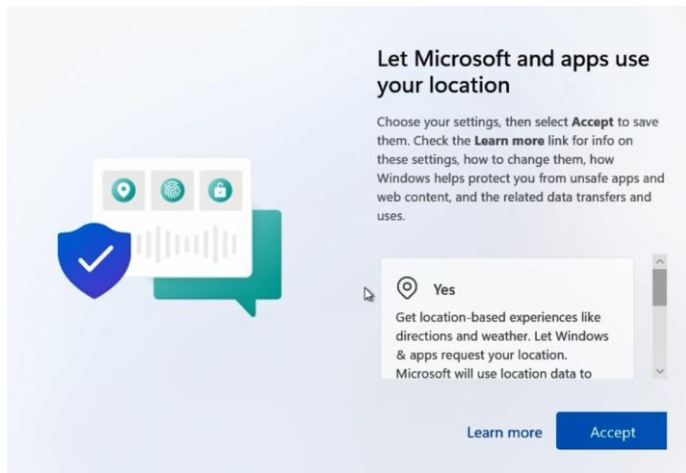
Let Microsoft and apps use your location

Choose your settings, then select **Accept** to save them. Check the **Learn more** link for info on these settings, how to change them, how Windows helps protect you from unsafe apps and web content, and the related data transfers and uses.

Yes

Get location-based experiences like directions and weather. Let Windows & apps request your location. Microsoft will use location data to

Learn more

Accept